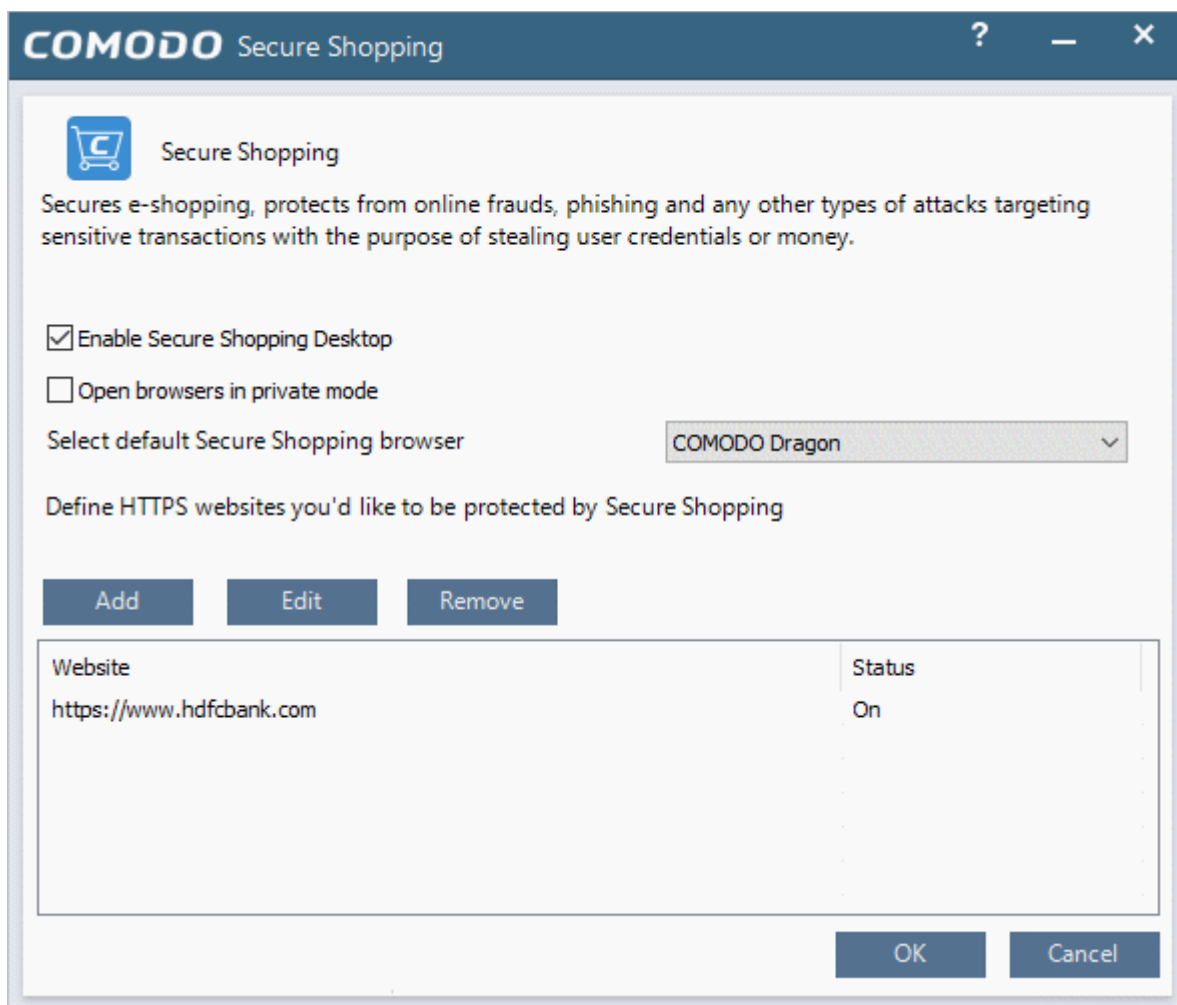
COMODO Secure Shopping

? — ✕

Secure Shopping

Secures e-shopping, protects from online frauds, phishing and any other types of attacks targeting sensitive transactions with the purpose of stealing user credentials or money.

☑ Enable Secure Shopping Desktop

☐ Open browsers in private mode

Select default Secure Shopping browser

COMODO Dragon

Define HTTPS websites you'd like to be protected by Secure Shopping

Add Edit Remove

| Website | Status |
|---|---|
| https://www.hdfcbank.com | On |

OK Cancel